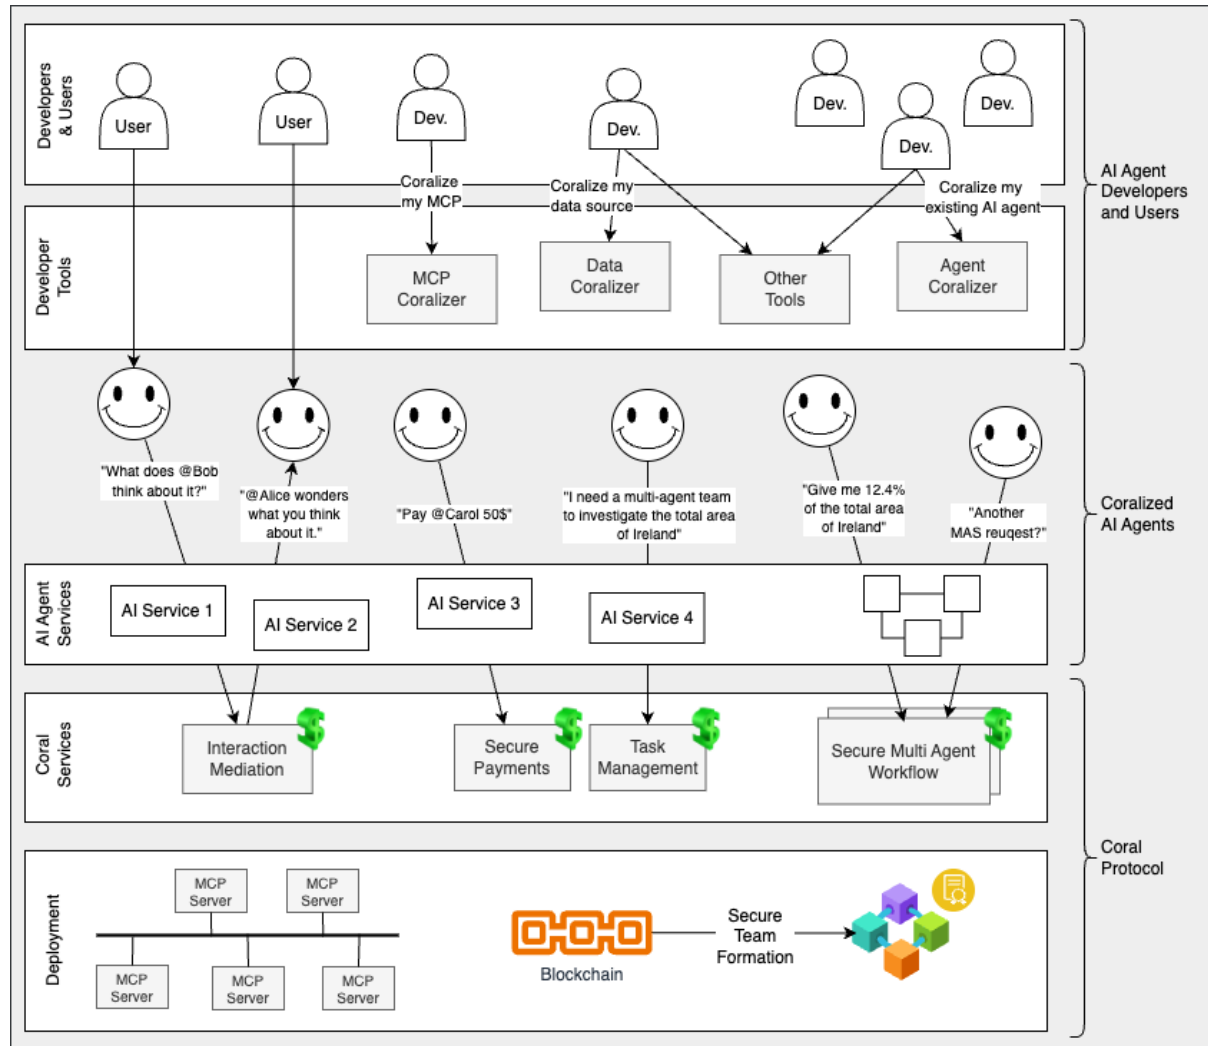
Developers & Users

User

User

Dev.

Dev.

Dev.

Dev.

Dev.

Coralize my MCP

Coralize my data source

Coralize my existing AI agent

AI Agent Developers and Users

Developer Tools

MCP Coralizer

Data Coralizer

Other Tools

Agent Coralizer

"What does @Bob think about it?"

"@Alice wonders what you think about it."

"Pay @Carol 50$"

"I need a multi-agent team to investigate the total area of Ireland"

"Give me 12.4% of the total area of Ireland"

"Another MAS reuqest?"

Coralized AI Agents

AI Agent Services

AI Service 1

AI Service 2

AI Service 3

AI Service 4

Coral Services

Interaction Mediation

Secure Payments

Task Management

Secure Multi Agent Workflow

Coral Protocol

Deployment

MCP Server

MCP Server

MCP Server

MCP Server

MCP Server

Blockchain

Secure Team Formation